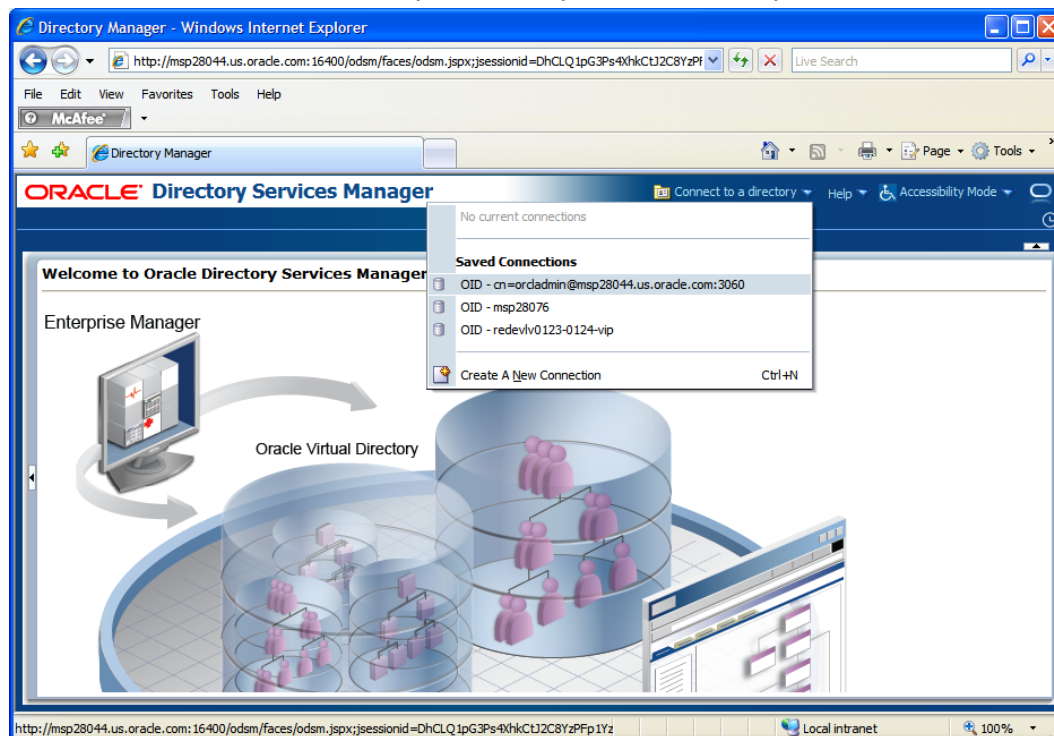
Directory Manager - Windows Internet Explorer

http://msp28044.us.oracle.com:16400/odsm/faces/odsm.jspx;jsessionid=DhCLQ1pG3Ps4XhkCtJ2C8YzPf

Live Search

File Edit View Favorites Tools Help

McAfee

Directory Manager

Page Tools

ORACLE Directory Services Manager

Connect to a directory Help Accessibility Mode

No current connections

Saved Connections

OID - cn=orcladmin@msp28044.us.oracle.com:3060

OID - msp28076

OID - redevlv0123-0124-vip

Create A New Connection Ctrl+N

Welcome to Oracle Directory Services Manager

Enterprise Manager

Oracle Virtual Directory

http://msp28044.us.oracle.com:16400/odsm/faces/odsm.jspx;jsessionid=DhCLQ1pG3Ps4XhkCtJ2C8YzPFp1Yz

Local intranet

100%